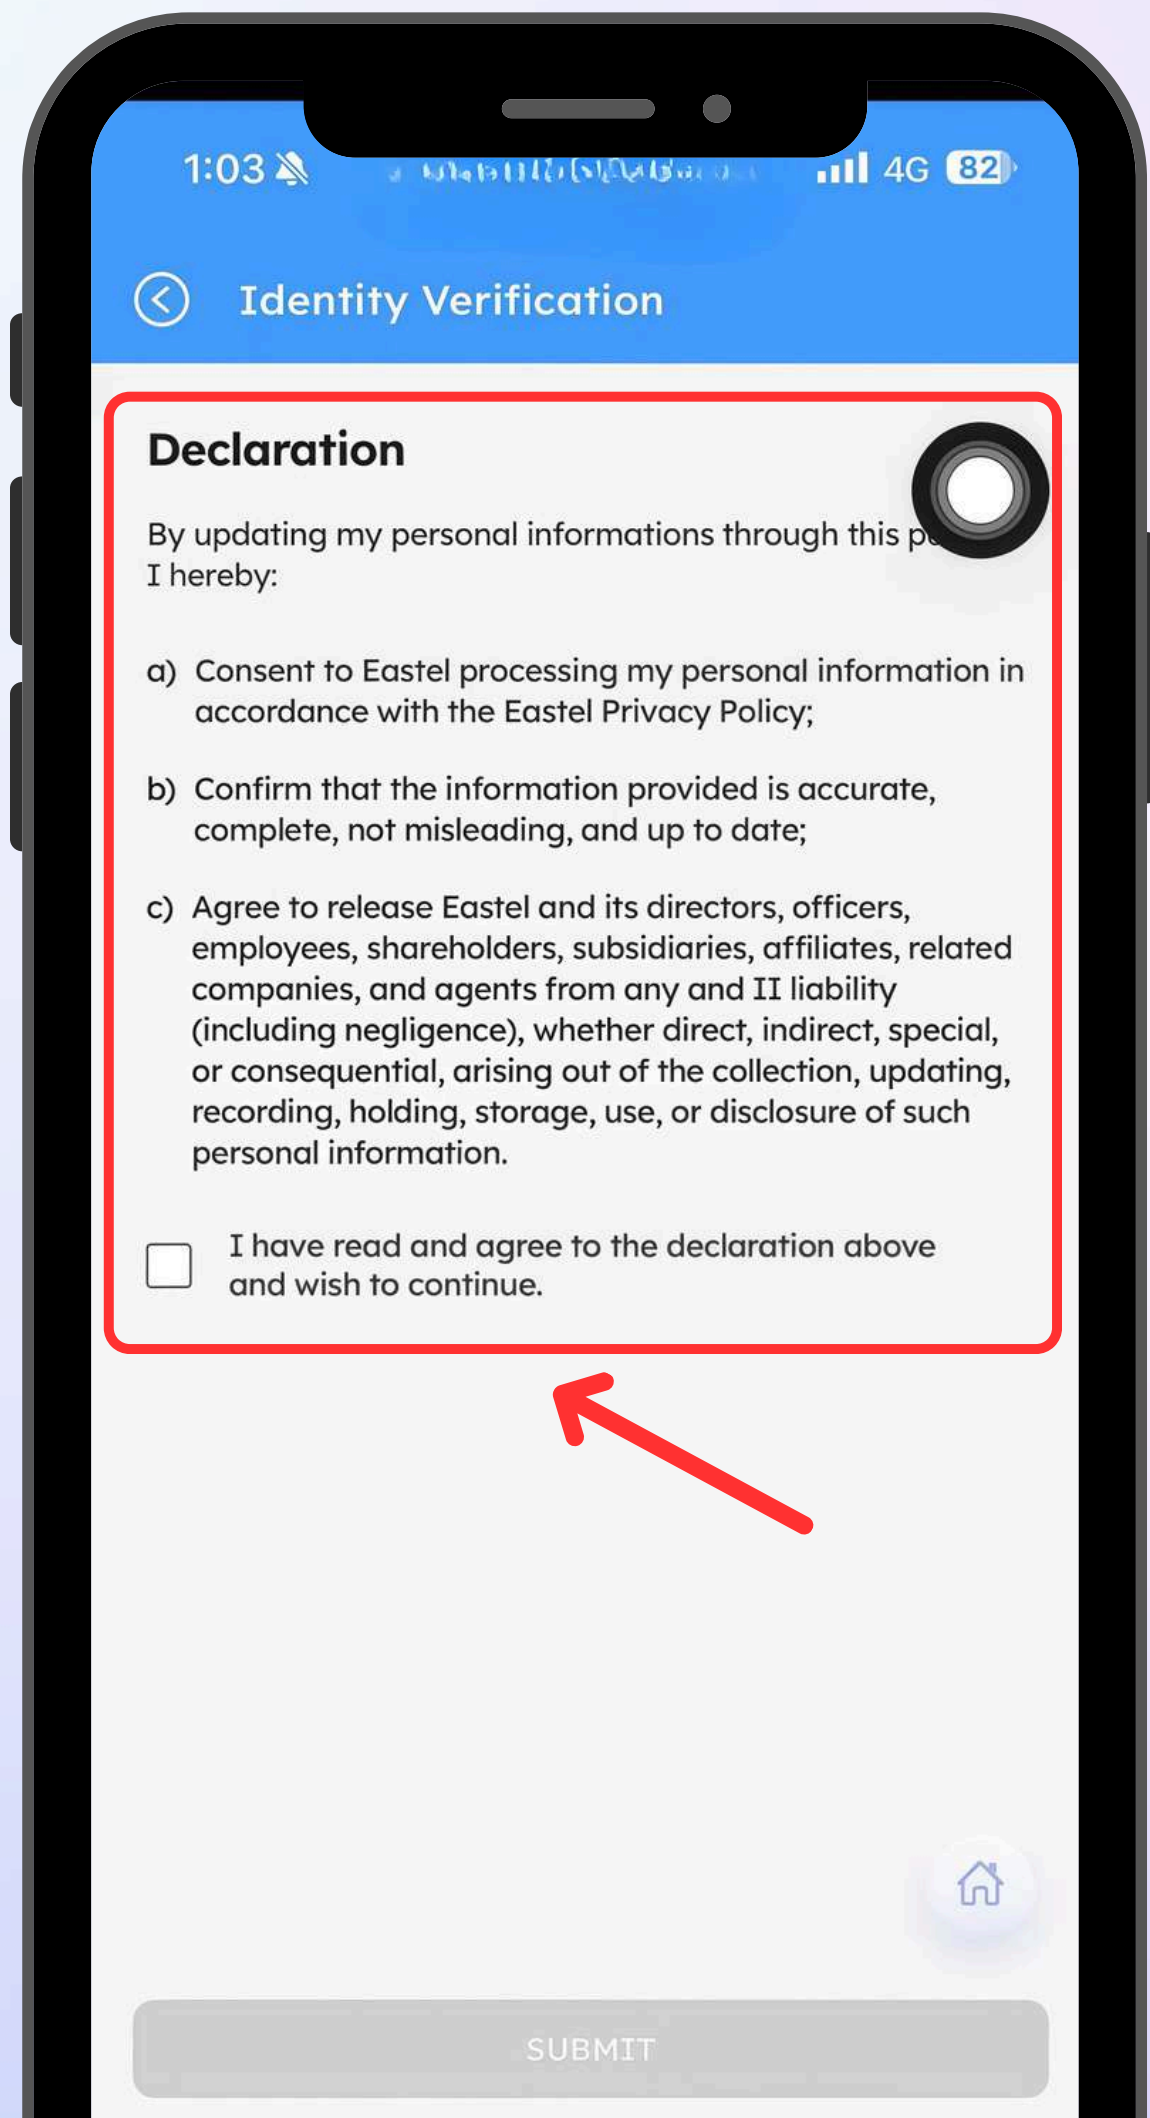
1:03 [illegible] 4G 82

Identity Verification

Declaration

By updating my personal informations through this p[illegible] I hereby:

a) Consent to Eastel processing my personal information in accordance with the Eastel Privacy Policy;

b) Confirm that the information provided is accurate, complete, not misleading, and up to date;

c) Agree to release Eastel and its directors, officers, employees, shareholders, subsidiaries, affiliates, related companies, and agents from any and II liability (including negligence), whether direct, indirect, special, or consequential, arising out of the collection, updating, recording, holding, storage, use, or disclosure of such personal information.

I have read and agree to the declaration above and wish to continue.

SUBMIT